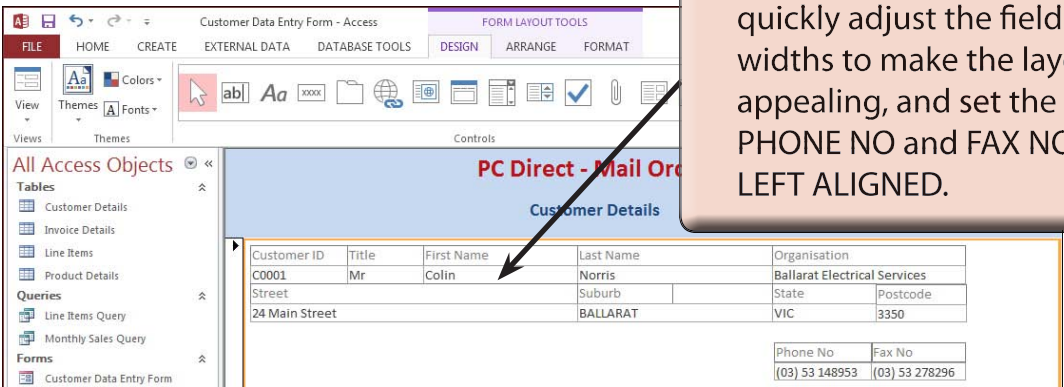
Customer Data Entry Form - Access

FORM LAYOUT TOOLS

FILE HOME CREATE EXTERNAL DATA DATABASE TOOLS DESIGN ARRANGE FORMAT

View Themes Colors Fonts

Views Themes Controls

quickly adjust the field widths to make the lay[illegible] appealing, and set the PHONE NO and FAX N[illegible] LEFT ALIGNED.

All Access Objects

Tables

Customer Details

Invoice Details

Line Items

Product Details

Queries

Line Items Query

Monthly Sales Query

Forms

Customer Data Entry Form

PC Direct - Mail Or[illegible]

Customer Details

| Customer ID | Title | First Name | Last Name | Organisation |
|---|---|---|---|---|
| C0001 | Mr | Colin | Norris | Ballarat Electrical Services |

| Street | Suburb | State | Postcode |
|---|---|---|---|
| 24 Main Street | BALLARAT | VIC | 3350 |

| Phone No | Fax No |
|---|---|
| (03) 53 148953 | (03) 53 278296 |